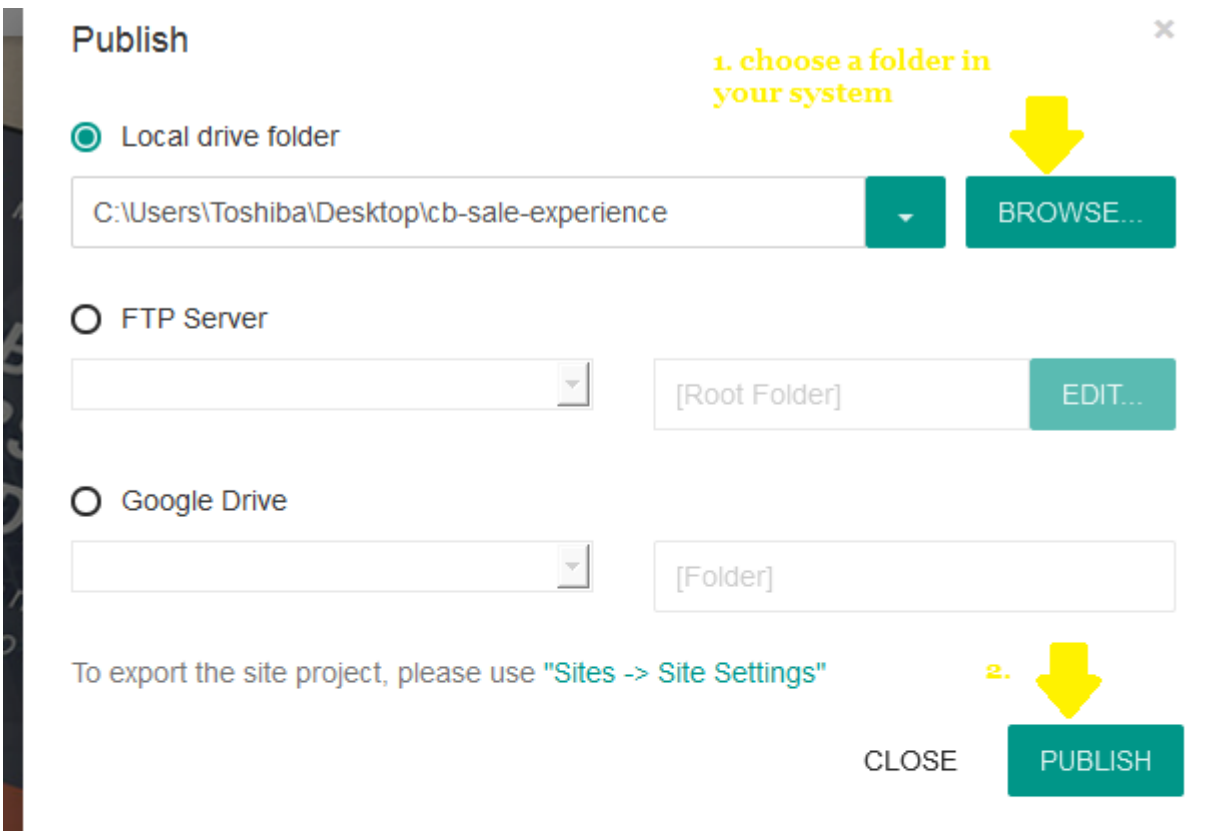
Publish

×

1. choose a folder in your system

Local drive folder

C:\Users\Toshiba\Desktop\cb-sale-experience

BROWSE...

FTP Server

[Root Folder]

EDIT...

Google Drive

[Folder]

To export the site project, please use "Sites -> Site Settings"

2.

CLOSE

PUBLISH